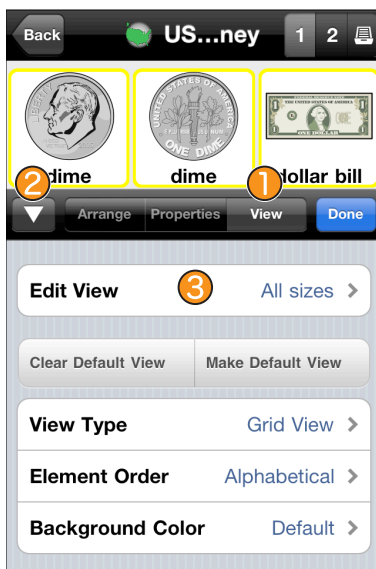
Back
US...ney
1 2

dime
dime
dollar bill

2
1
Arrange Properties View Done

Edit View
3
All sizes

Clear Default View
Make Default View

View Type Grid View
Element Order Alphabetical
Background Color Default